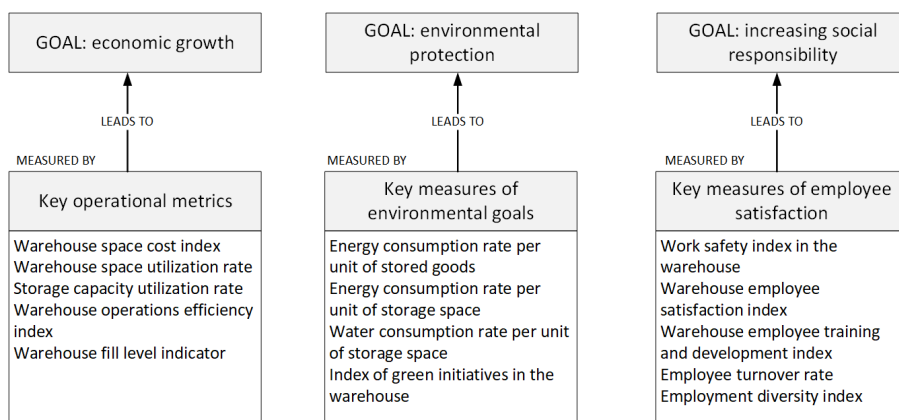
GOAL: economic growth

LEADS TO

MEASURED BY

Key operational metrics

Warehouse space cost index
Warehouse space utilization rate
Storage capacity utilization rate
Warehouse operations efficiency index
Warehouse fill level indicator

GOAL: environmental protection

LEADS TO

MEASURED BY

Key measures of environmental goals

Energy consumption rate per unit of stored goods
Energy consumption rate per unit of storage space
Water consumption rate per unit of storage space
Index of green initiatives in the warehouse

GOAL: increasing social responsibility

LEADS TO

MEASURED BY

Key measures of employee satisfaction

Work safety index in the warehouse
Warehouse employee satisfaction index
Warehouse employee training and development index
Employee turnover rate
Employment diversity index